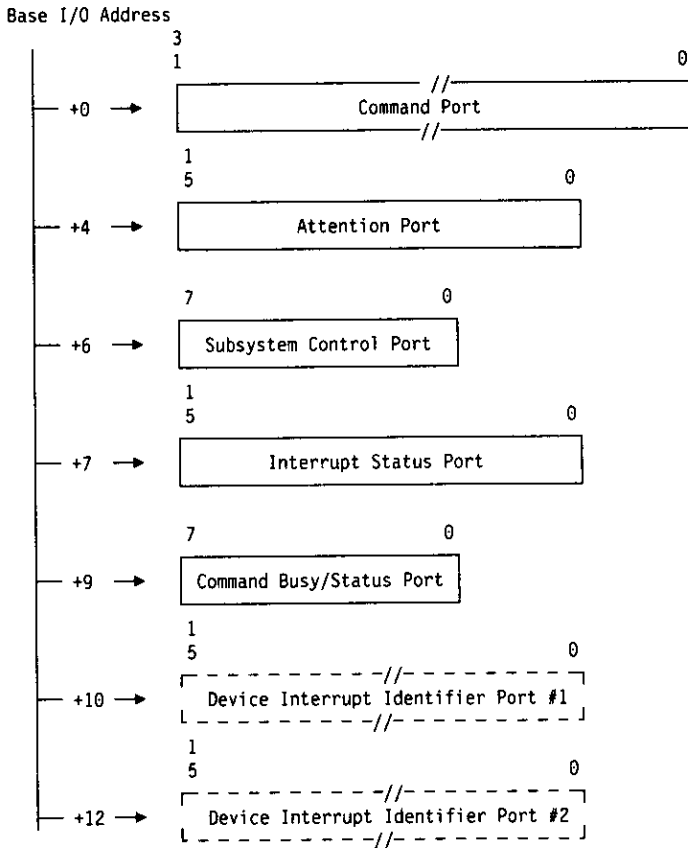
Base I/O Address

3
1 0

+0 → Command Port

1
5 0

+4 → Attention Port

7 0

+6 → Subsystem Control Port

1
5 0

+7 → Interrupt Status Port

7 0

+9 → Command Busy/Status Port

1
5 0

+10 → Device Interrupt Identifier Port #1

1
5 0

+12 → Device Interrupt Identifier Port #2